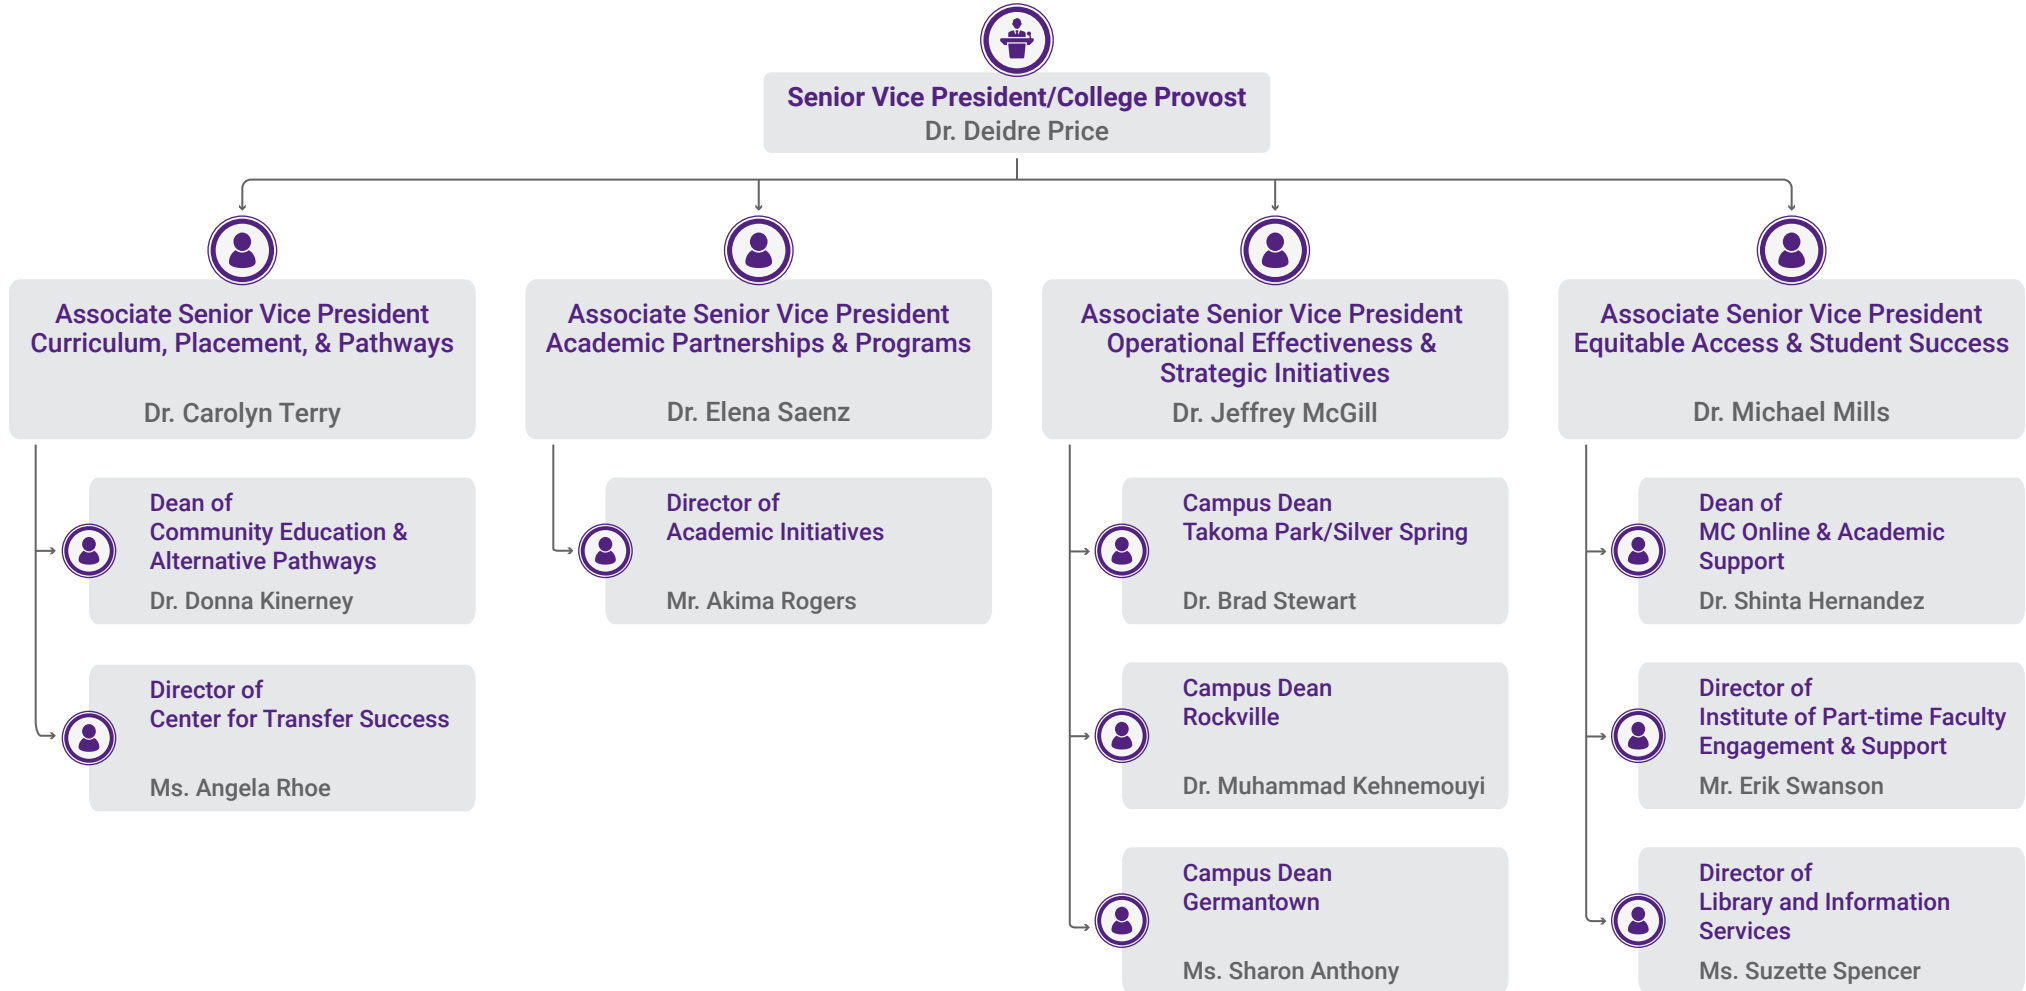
Senior Vice President/College Provost
Dr. Deidre Price

Associate Senior Vice President
Curriculum, Placement, & Pathways
Dr. Carolyn Terry

Dean of
Community Education & Alternative Pathways
Dr. Donna Kinerney

Director of
Center for Transfer Success
Ms. Angela Rhoe

Associate Senior Vice President
Academic Partnerships & Programs
Dr. Elena Saenz

Director of
Academic Initiatives
Mr. Akima Rogers

Associate Senior Vice President
Operational Effectiveness & Strategic Initiatives
Dr. Jeffrey McGill

Campus Dean
Takoma Park/Silver Spring
Dr. Brad Stewart

Campus Dean
Rockville
Dr. Muhammad Kehnemouyi

Campus Dean
Germantown
Ms. Sharon Anthony

Associate Senior Vice President
Equitable Access & Student Success
Dr. Michael Mills

Dean of
MC Online & Academic Support
Dr. Shinta Hernandez

Director of
Institute of Part-time Faculty Engagement & Support
Mr. Erik Swanson

Director of
Library and Information Services
Ms. Suzette Spencer